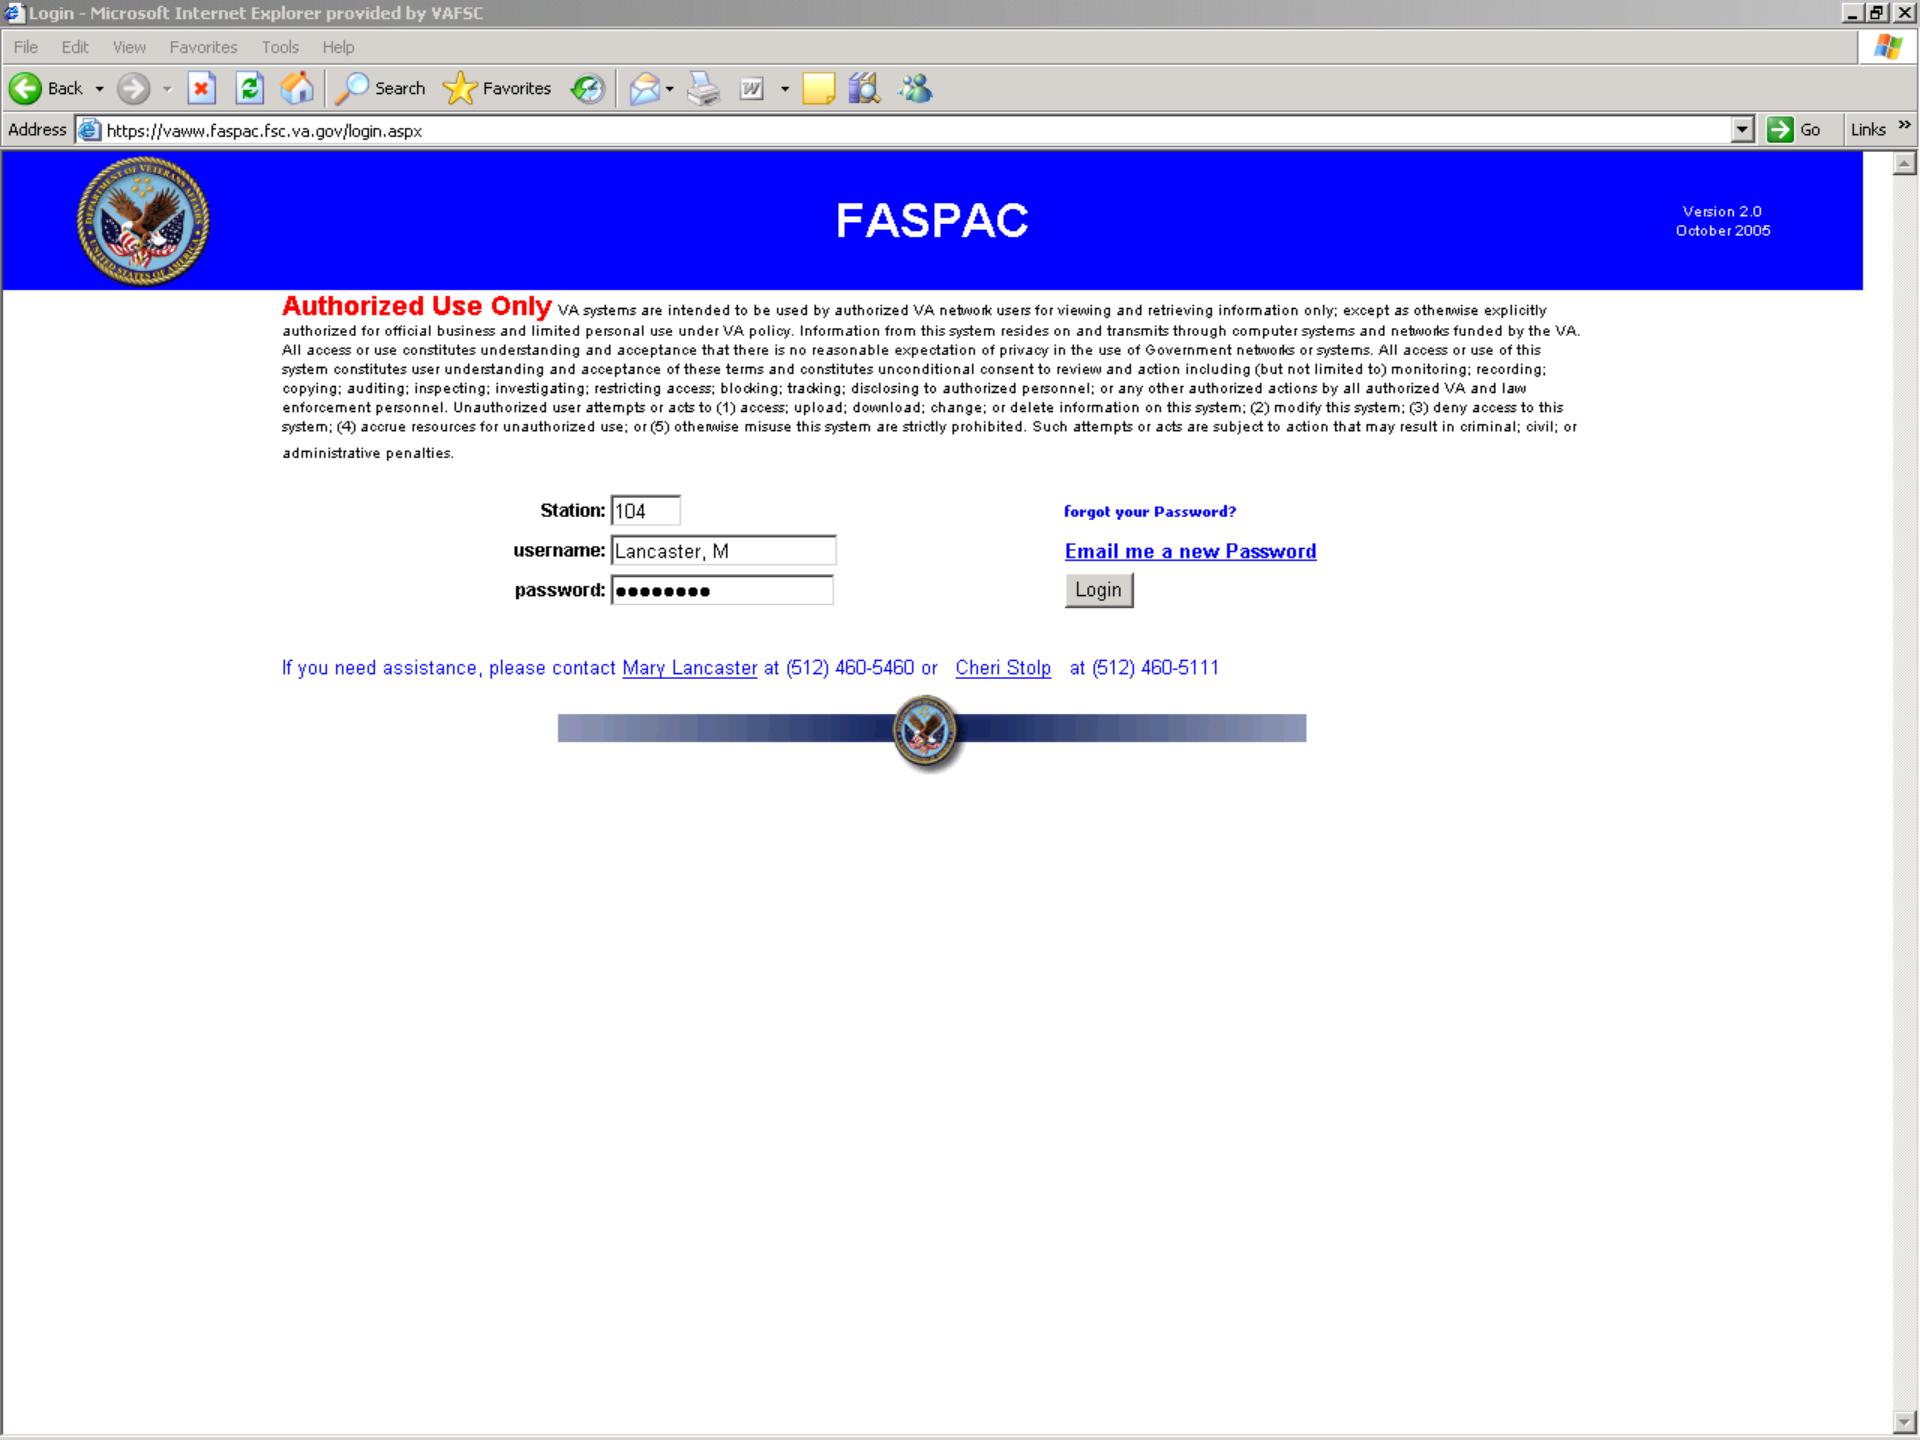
Login - Microsoft Internet Explorer provided by VAFSC

File Edit View Favorites Tools Help

Back Search Favorites

Address https://vaww.faspac.fsc.va.gov/login.aspx Go Links

FASPAC

Version 2.0
October 2005

Authorized Use Only VA systems are intended to be used by authorized VA network users for viewing and retrieving information only; except as otherwise explicitly authorized for official business and limited personal use under VA policy. Information from this system resides on and transmits through computer systems and networks funded by the VA. All access or use constitutes understanding and acceptance that there is no reasonable expectation of privacy in the use of Government networks or systems. All access or use of this system constitutes user understanding and acceptance of these terms and constitutes unconditional consent to review and action including (but not limited to) monitoring; recording; copying; auditing; inspecting; investigating; restricting access; blocking; tracking; disclosing to authorized personnel; or any other authorized actions by all authorized VA and law enforcement personnel. Unauthorized user attempts or acts to (1) access; upload; download; change; or delete information on this system; (2) modify this system; (3) deny access to this system; (4) accrue resources for unauthorized use; or (5) otherwise misuse this system are strictly prohibited. Such attempts or acts are subject to action that may result in criminal; civil; or administrative penalties.

Station: 104
username: Lancaster, M
password: •••••••••

forgot your Password?
Email me a new Password
Login

If you need assistance, please contact Mary Lancaster at (512) 460-5460 or Cheri Stolp at (512) 460-5111